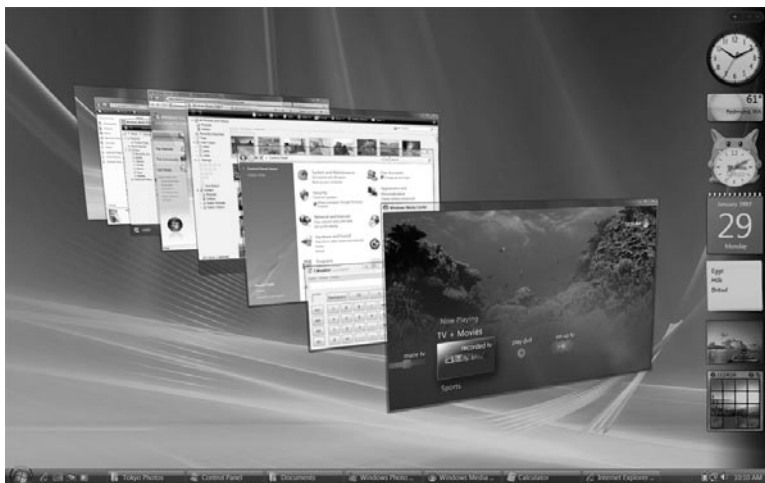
61°

January 2007
29
Monday

Egypt
Milk
Bread

Now Playing
TV + Movies
recorded tv
play dvd
more tv
set up tv
Sports

Tokyo Photos
Control Panel
Documents
Windows Photo...
Windows Media...
Calculator
Internet Explorer
10:10 AM